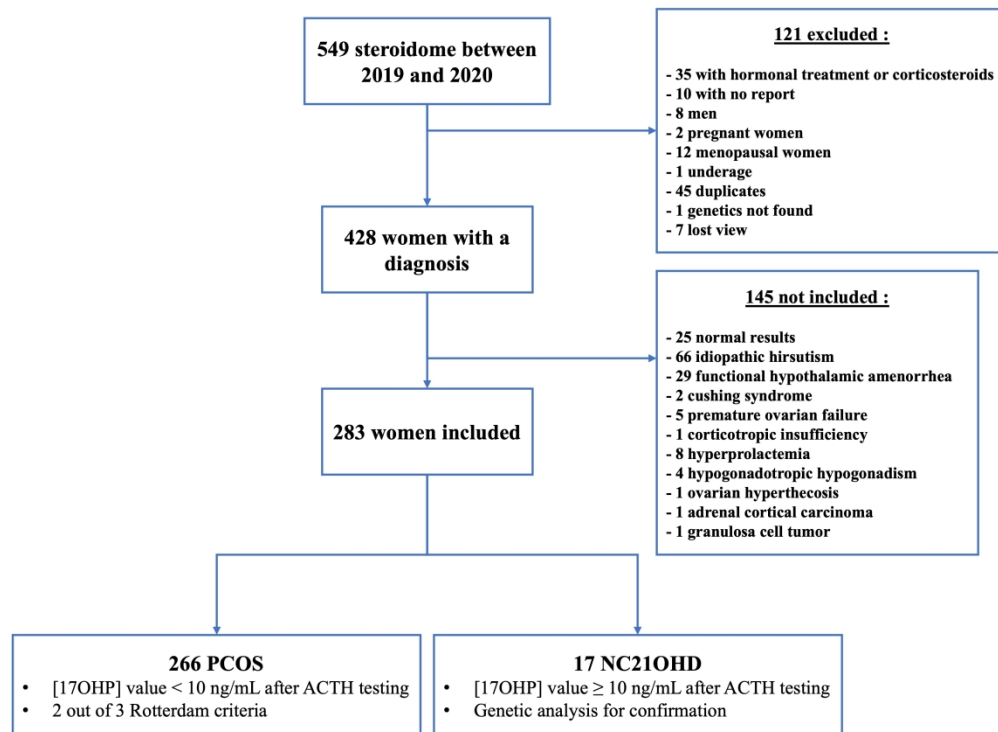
549 steroidome between 2019 and 2020

121 excluded :

- 35 with hormonal treatment or corticosteroids
- 10 with no report
- 8 men
- 2 pregnant women
- 12 menopausal women
- 1 underage
- 45 duplicates
- 1 genetics not found
- 7 lost view

428 women with a diagnosis

145 not included :

- 25 normal results
- 66 idiopathic hirsutism
- 29 functional hypothalamic amenorrhea
- 2 cushing syndrome
- 5 premature ovarian failure
- 1 corticotropic insufficiency
- 8 hyperprolactemia
- 4 hypogonadotropic hypogonadism
- 1 ovarian hyperthecosis
- 1 adrenal cortical carcinoma
- 1 granulosa cell tumor

283 women included

266 PCOS
• [17OHP] value < 10 ng/mL after ACTH testing
• 2 out of 3 Rotterdam criteria

17 NC21OHD
• [17OHP] value ≥ 10 ng/mL after ACTH testing
• Genetic analysis for confirmation